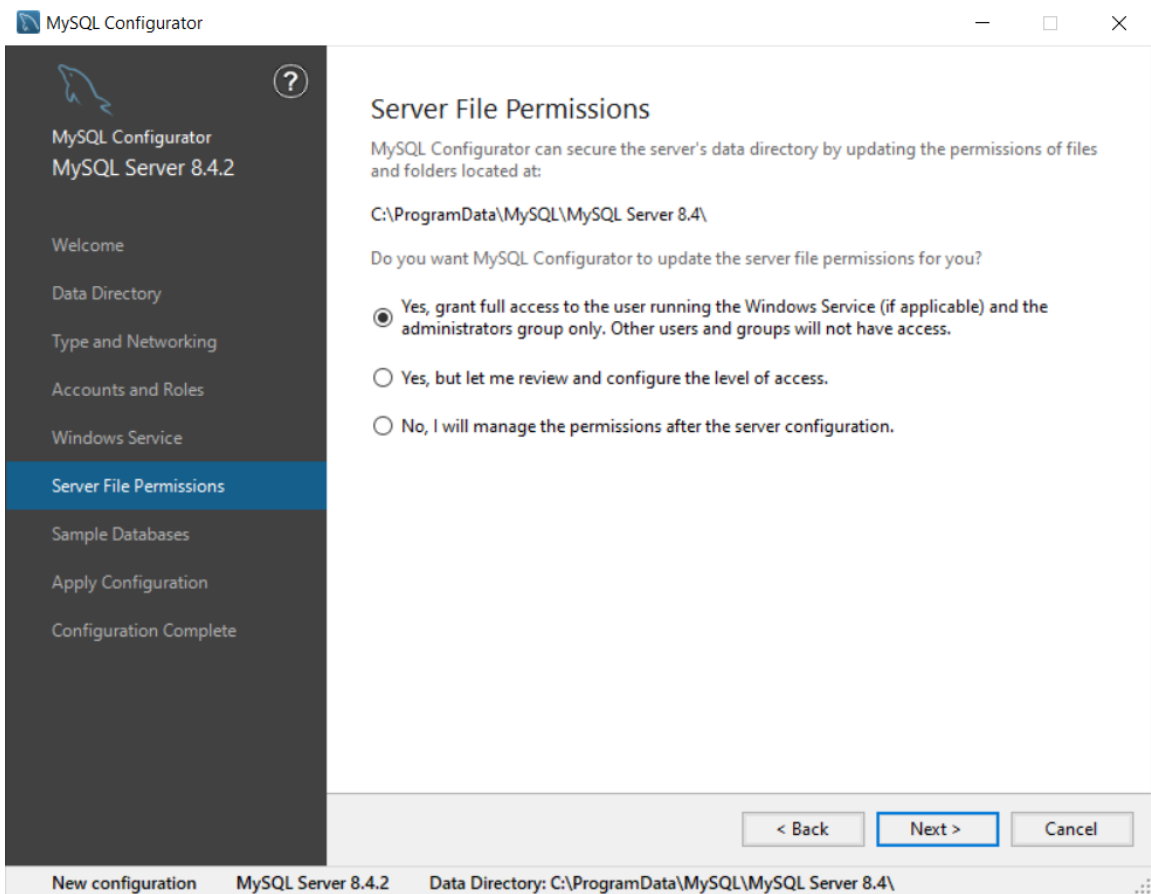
MySQL Configurator

?

MySQL Configurator
MySQL Server 8.4.2

Welcome
Data Directory
Type and Networking
Accounts and Roles
Windows Service
Server File Permissions
Sample Databases
Apply Configuration
Configuration Complete

Server File Permissions

MySQL Configurator can secure the server's data directory by updating the permissions of files and folders located at:

C:\ProgramData\MySQL\MySQL Server 8.4\

Do you want MySQL Configurator to update the server file permissions for you?

Yes, grant full access to the user running the Windows Service (if applicable) and the administrators group only. Other users and groups will not have access.

Yes, but let me review and configure the level of access.

No, I will manage the permissions after the server configuration.

< Back | Next > | Cancel

New configuration | MySQL Server 8.4.2 | Data Directory: C:\ProgramData\MySQL\MySQL Server 8.4\